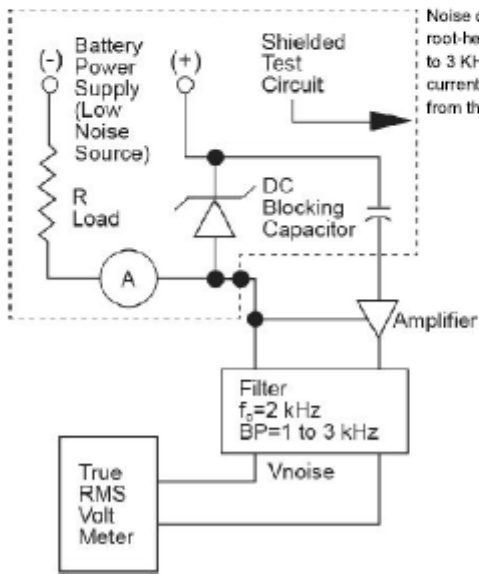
(-)
Battery Power Supply (Low Noise Source)

(+)

Shielded Test Circuit

Noise c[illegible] root-he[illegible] to 3 KH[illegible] current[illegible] from th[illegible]

R Load

DC Blocking Capacitor

A

Amplifier

Filter
$f_0$=2 kHz
BP=1 to 3 kHz

True RMS Volt Meter

Vnoise